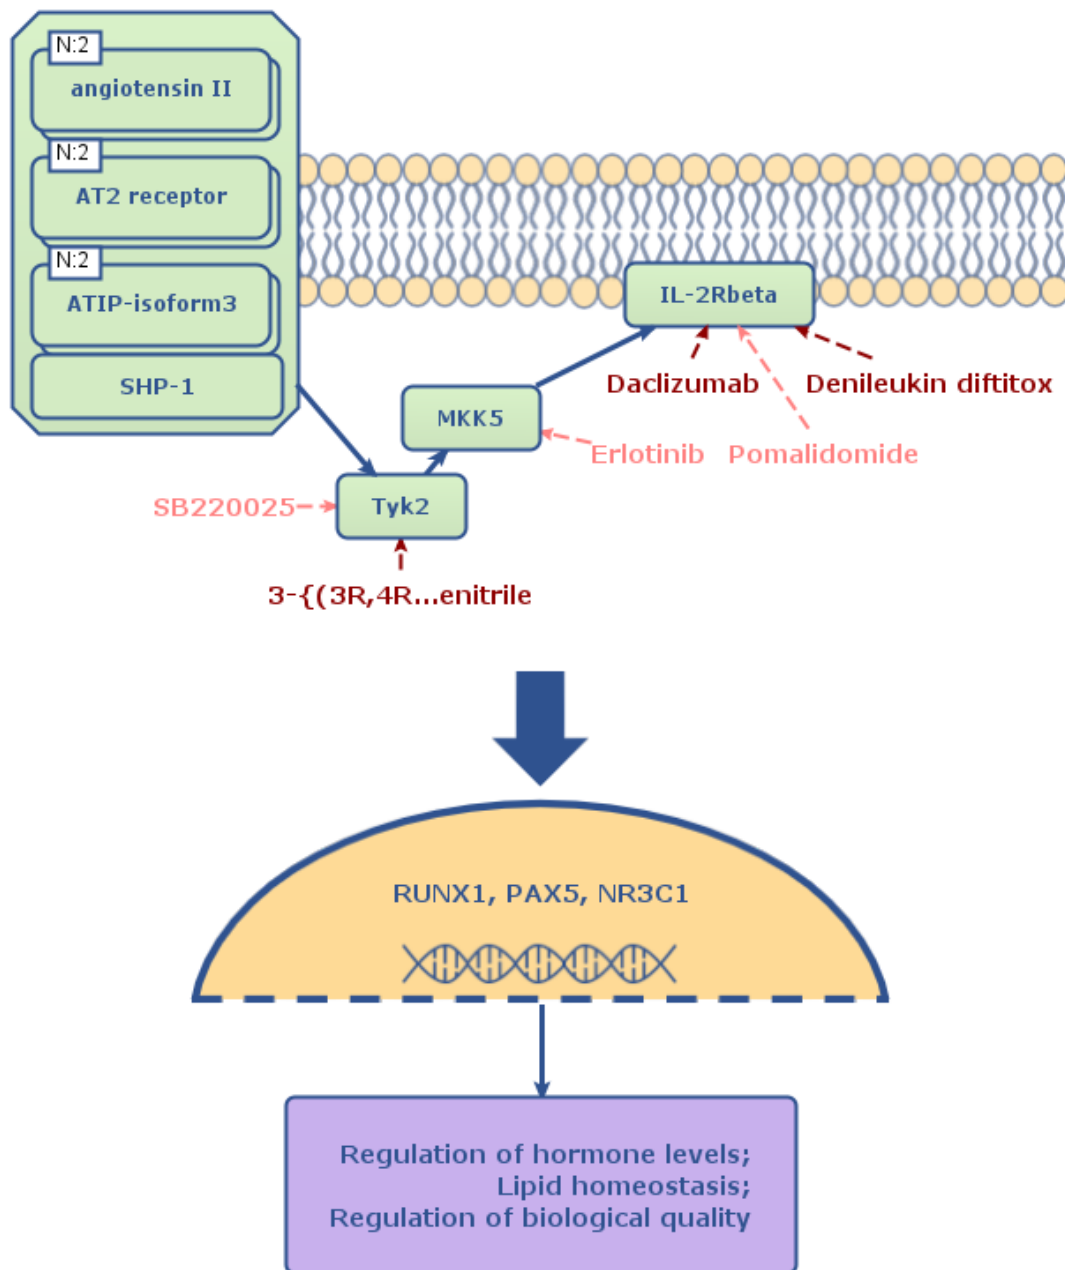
N:2
angiotensin II
N:2
AT2 receptor
N:2
ATIP-isoform3
SHP-1

IL-2Rbeta
Daclizumab
Denileukin diftitox
MKK5
Erlotinib
Pomalidomide
SB220025
Tyk2
3-{(3R,4R...enitrile

RUNX1, PAX5, NR3C1

Regulation of hormone levels;
Lipid homeostasis;
Regulation of biological quality